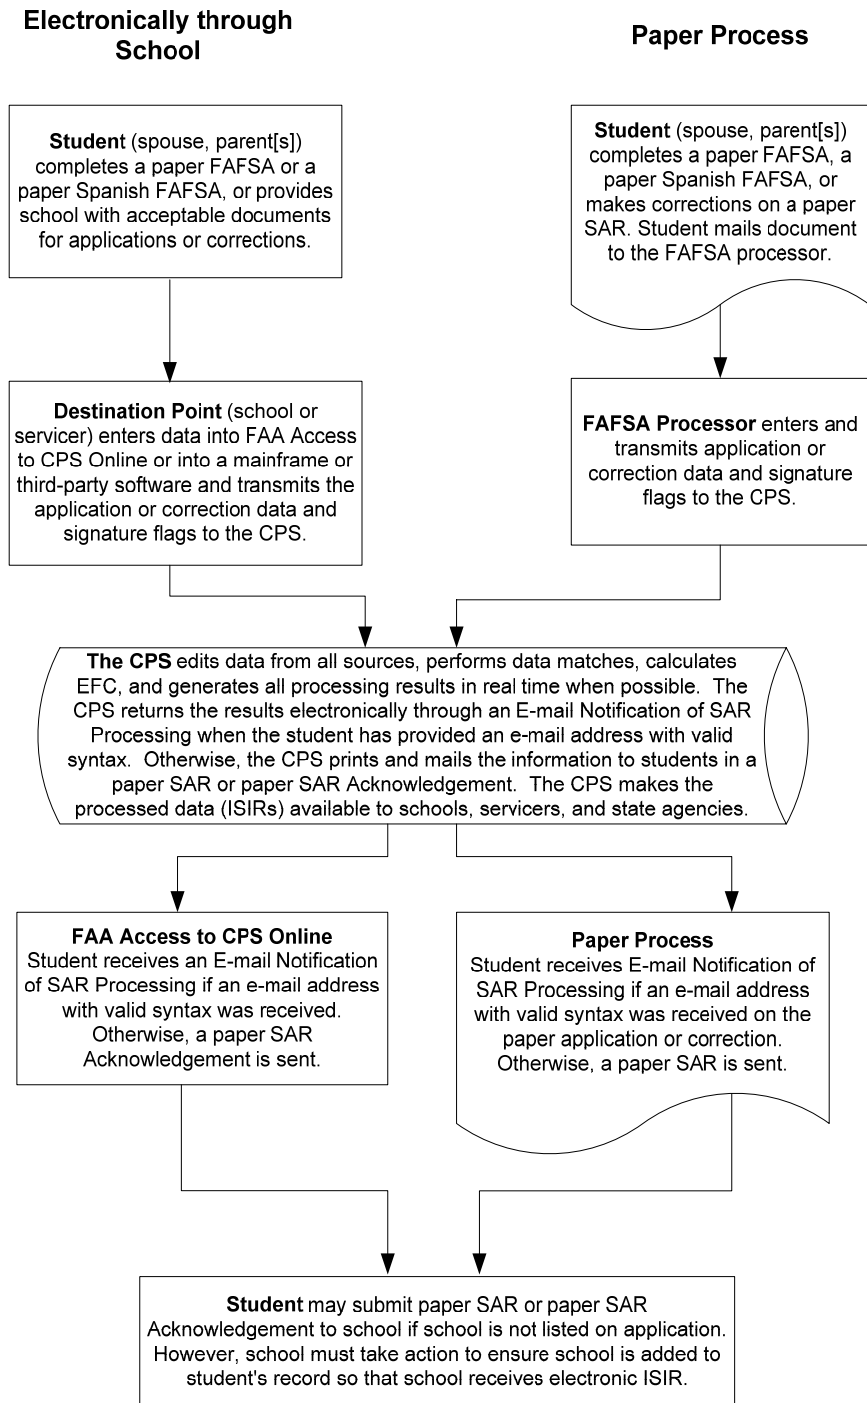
**Electronically through School**

**Paper Process**

**Student** (spouse, parent[s]) completes a paper FAFSA or a paper Spanish FAFSA, or provides school with acceptable documents for applications or corrections.

**Student** (spouse, parent[s]) completes a paper FAFSA, a paper Spanish FAFSA, or makes corrections on a paper SAR. Student mails document to the FAFSA processor.

**Destination Point** (school or servicer) enters data into FAA Access to CPS Online or into a mainframe or third-party software and transmits the application or correction data and signature flags to the CPS.

**FAFSA Processor** enters and transmits application or correction data and signature flags to the CPS.

**The CPS** edits data from all sources, performs data matches, calculates EFC, and generates all processing results in real time when possible. The CPS returns the results electronically through an E-mail Notification of SAR Processing when the student has provided an e-mail address with valid syntax. Otherwise, the CPS prints and mails the information to students in a paper SAR or paper SAR Acknowledgement. The CPS makes the processed data (ISIRs) available to schools, servicers, and state agencies.

**FAA Access to CPS Online**
Student receives an E-mail Notification of SAR Processing if an e-mail address with valid syntax was received. Otherwise, a paper SAR Acknowledgement is sent.

**Paper Process**
Student receives E-mail Notification of SAR Processing if an e-mail address with valid syntax was received on the paper application or correction. Otherwise, a paper SAR is sent.

**Student** may submit paper SAR or paper SAR Acknowledgement to school if school is not listed on application. However, school must take action to ensure school is added to student's record so that school receives electronic ISIR.